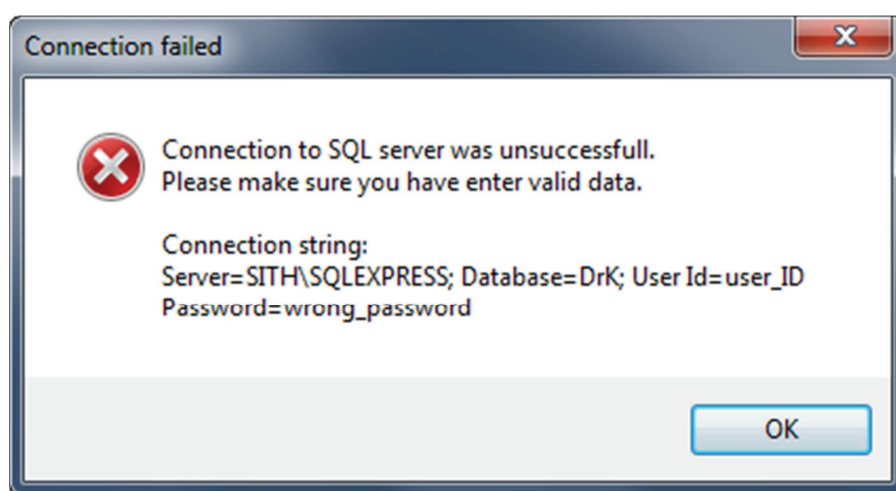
Connection failed

Connection to SQL server was unsuccessfull.
Please make sure you have enter valid data.

Connection string:
Server=SITH\SQLEXPRESS; Database=DrK; User Id=user_ID
Password=wrong_password

OK